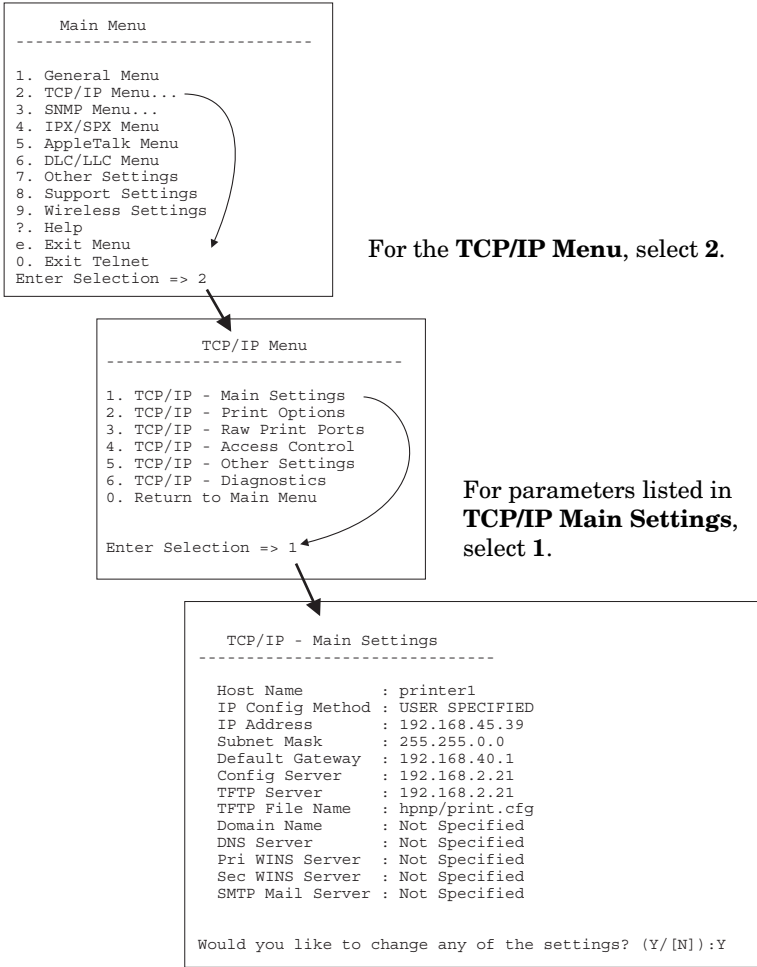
Main Menu
------------------------------

1. General Menu
2. TCP/IP Menu...
3. SNMP Menu...
4. IPX/SPX Menu
5. AppleTalk Menu
6. DLC/LLC Menu
7. Other Settings
8. Support Settings
9. Wireless Settings
?. Help
e. Exit Menu
0. Exit Telnet
Enter Selection => 2

For the **TCP/IP Menu**, select **2**.

TCP/IP Menu
------------------------------

1. TCP/IP - Main Settings
2. TCP/IP - Print Options
3. TCP/IP - Raw Print Ports
4. TCP/IP - Access Control
5. TCP/IP - Other Settings
6. TCP/IP - Diagnostics
0. Return to Main Menu

Enter Selection => 1

For parameters listed in **TCP/IP Main Settings**, select **1**.

TCP/IP - Main Settings
------------------------------

Host Name : printer1
IP Config Method : USER SPECIFIED
IP Address : 192.168.45.39
Subnet Mask : 255.255.0.0
Default Gateway : 192.168.40.1
Config Server : 192.168.2.21
TFTP Server : 192.168.2.21
TFTP File Name : hpnp/print.cfg
Domain Name : Not Specified
DNS Server : Not Specified
Pri WINS Server : Not Specified
Sec WINS Server : Not Specified
SMTP Mail Server : Not Specified

Would you like to change any of the settings? (Y/[N]):Y